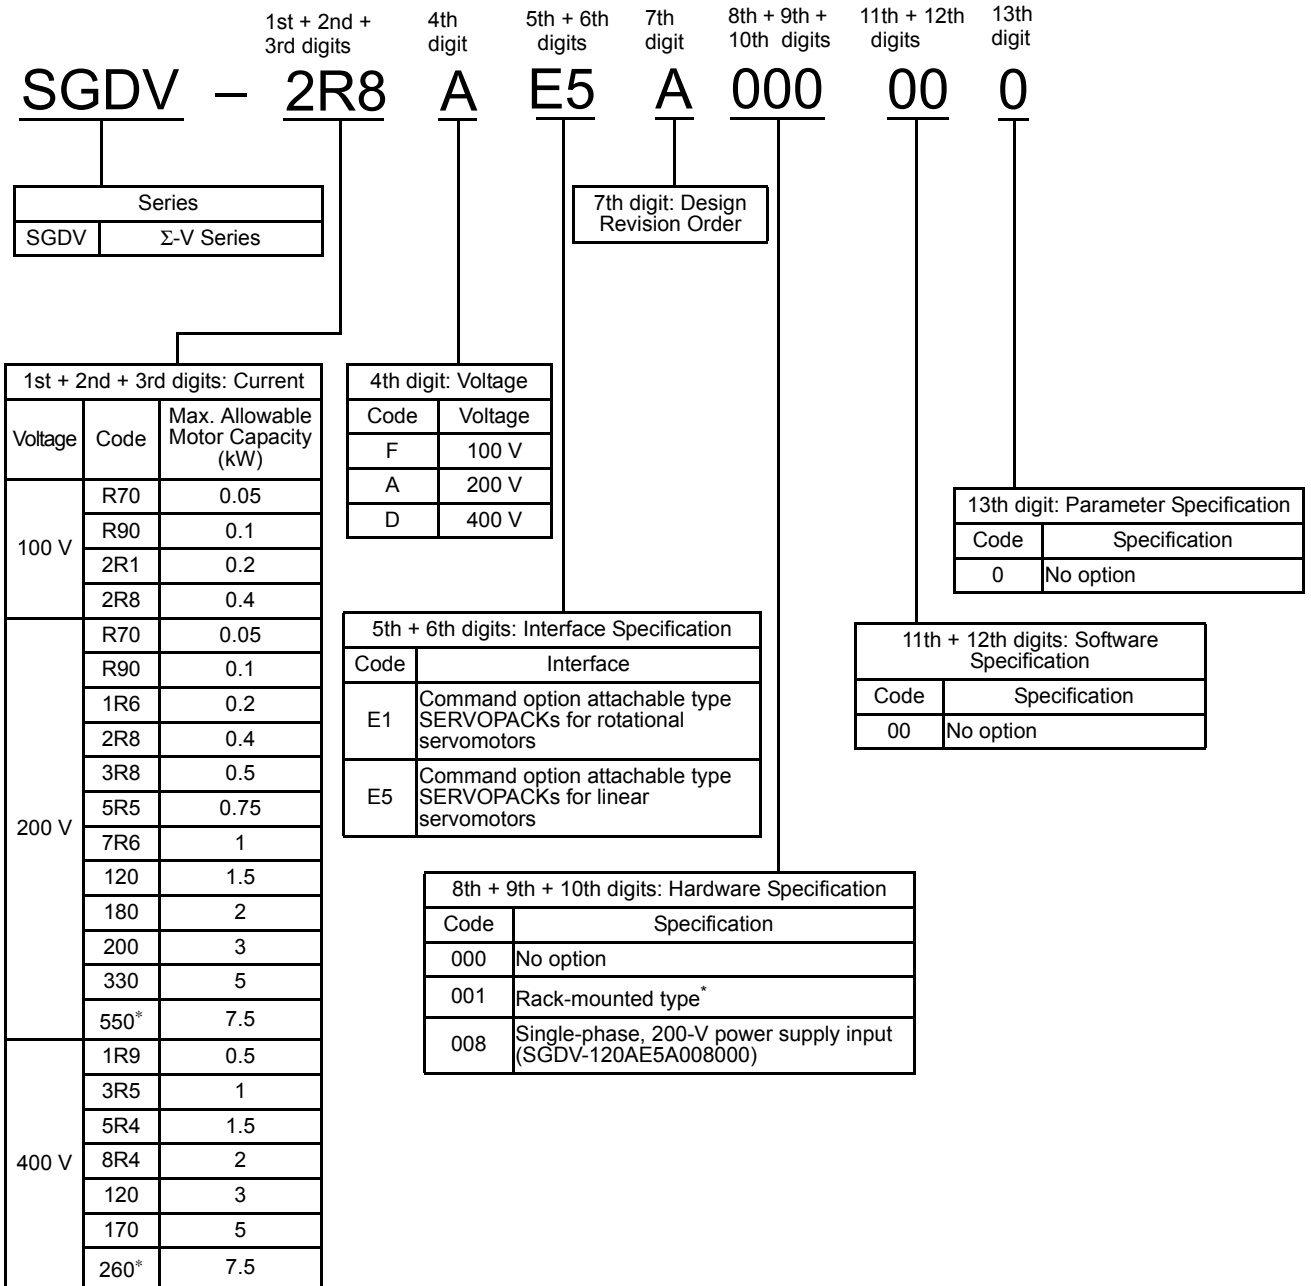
1st + 2nd + 3rd digits | 4th digit | 5th + 6th digits | 7th digit | 8th + 9th + 10th digits | 11th + 12th digits | 13th digit

SGDV – 2R8 A E5 A 000 00 0

| Series | |
|---|---|
| SGDV | Σ-V Series |

7th digit: Design Revision Order

| 1st + 2nd + 3rd digits: Current | | |
|---|---|---|
| Voltage | Code | Max. Allowable Motor Capacity (kW) |
| 100 V | R70 | 0.05 |
| | R90 | 0.1 |
| | 2R1 | 0.2 |
| | 2R8 | 0.4 |
| 200 V | R70 | 0.05 |
| | R90 | 0.1 |
| | 1R6 | 0.2 |
| | 2R8 | 0.4 |
| | 3R8 | 0.5 |
| | 5R5 | 0.75 |
| | 7R6 | 1 |
| | 120 | 1.5 |
| | 180 | 2 |
| | 200 | 3 |
| | 330 | 5 |
| | 550* | 7.5 |
| 400 V | 1R9 | 0.5 |
| | 3R5 | 1 |
| | 5R4 | 1.5 |
| | 8R4 | 2 |
| | 120 | 3 |
| | 170 | 5 |
| | 260* | 7.5 |

| 4th digit: Voltage | |
|---|---|
| Code | Voltage |
| F | 100 V |
| A | 200 V |
| D | 400 V |

| 5th + 6th digits: Interface Specification | |
|---|---|
| Code | Interface |
| E1 | Command option attachable type SERVOPACKs for rotational servomotors |
| E5 | Command option attachable type SERVOPACKs for linear servomotors |

| 8th + 9th + 10th digits: Hardware Specification | |
|---|---|
| Code | Specification |
| 000 | No option |
| 001 | Rack-mounted type* |
| 008 | Single-phase, 200-V power supply input (SGDV-120AE5A008000) |

| 13th digit: Parameter Specification | |
|---|---|
| Code | Specification |
| 0 | No option |

| 11th + 12th digits: Software Specification | |
|---|---|
| Code | Specification |
| 00 | No option |